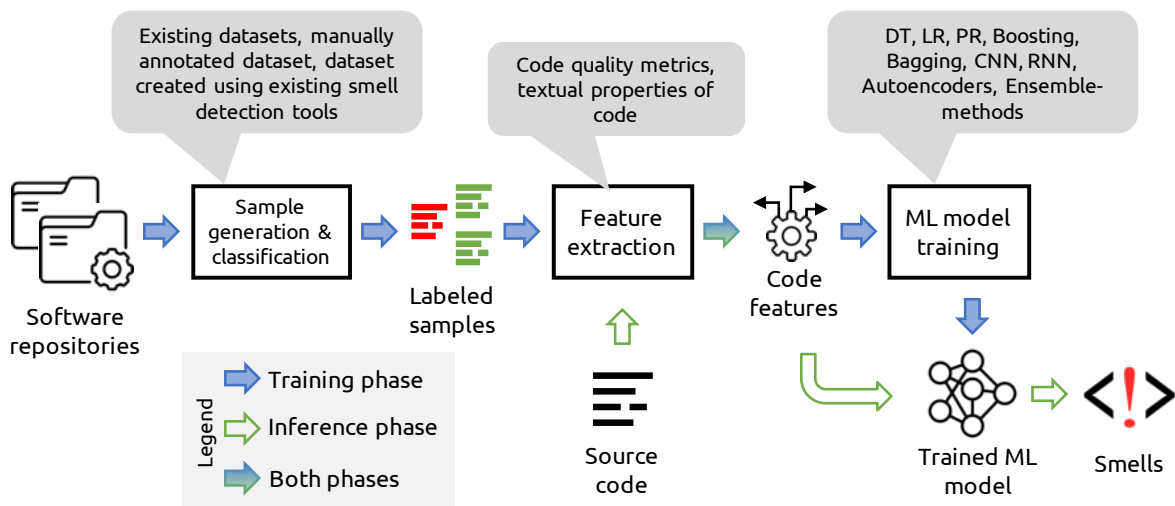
Existing datasets, manually annotated dataset, dataset created using existing smell detection tools

Code quality metrics, textual properties of code

DT, LR, PR, Boosting, Bagging, CNN, RNN, Autoencoders, Ensemble-methods

Software repositories

Sample generation & classification

Labeled samples

Feature extraction

Code features

ML model training

Source code

Trained ML model

Smells

Legend

Training phase

Inference phase

Both phases